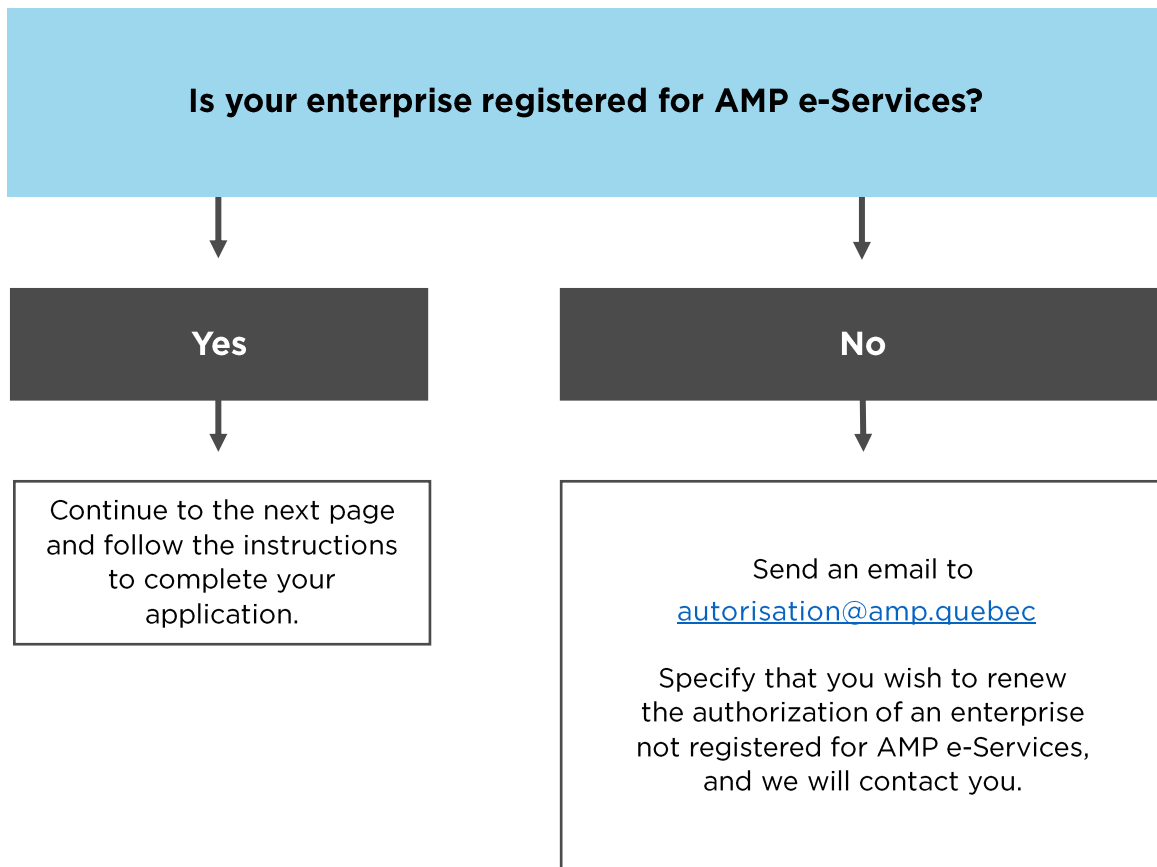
Is your enterprise registered for AMP e-Services?

Yes

No

Continue to the next page and follow the instructions to complete your application.

Send an email to autorisation@amp.quebec

Specify that you wish to renew the authorization of an enterprise not registered for AMP e-Services, and we will contact you.